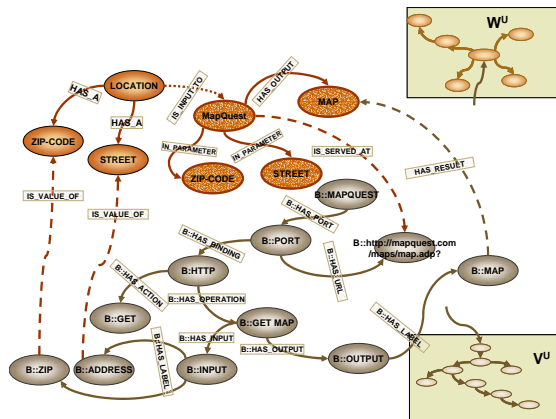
$W^U$

LOCATION

HAS_A

HAS_A

IS_INPUT_TO

HAS_OUTPUT

MapQuest

MAP

ZIP-CODE

STREET

IN_PARAMETER

IN_PARAMETER

IS_SERVED_AT

ZIP-CODE

STREET

HAS_RESULT

B::MAPQUEST

IS_VALUE_OF

IS_VALUE_OF

B::HAS_PORT

B::PORT

B::HAS_BINDING

B::http://mapquest.com/maps/map.adp?

B::HTTP

B::HAS_URL

B::MAP

B::HAS_ACTION

B::HAS_OPERATION

B::GET

B::GET MAP

B::HAS_LABEL

B::HAS_INPUT

B::HAS_LABEL

B::HAS_OUTPUT

B::OUTPUT

B::ZIP

B::ADDRESS

B::INPUT

$V^U$